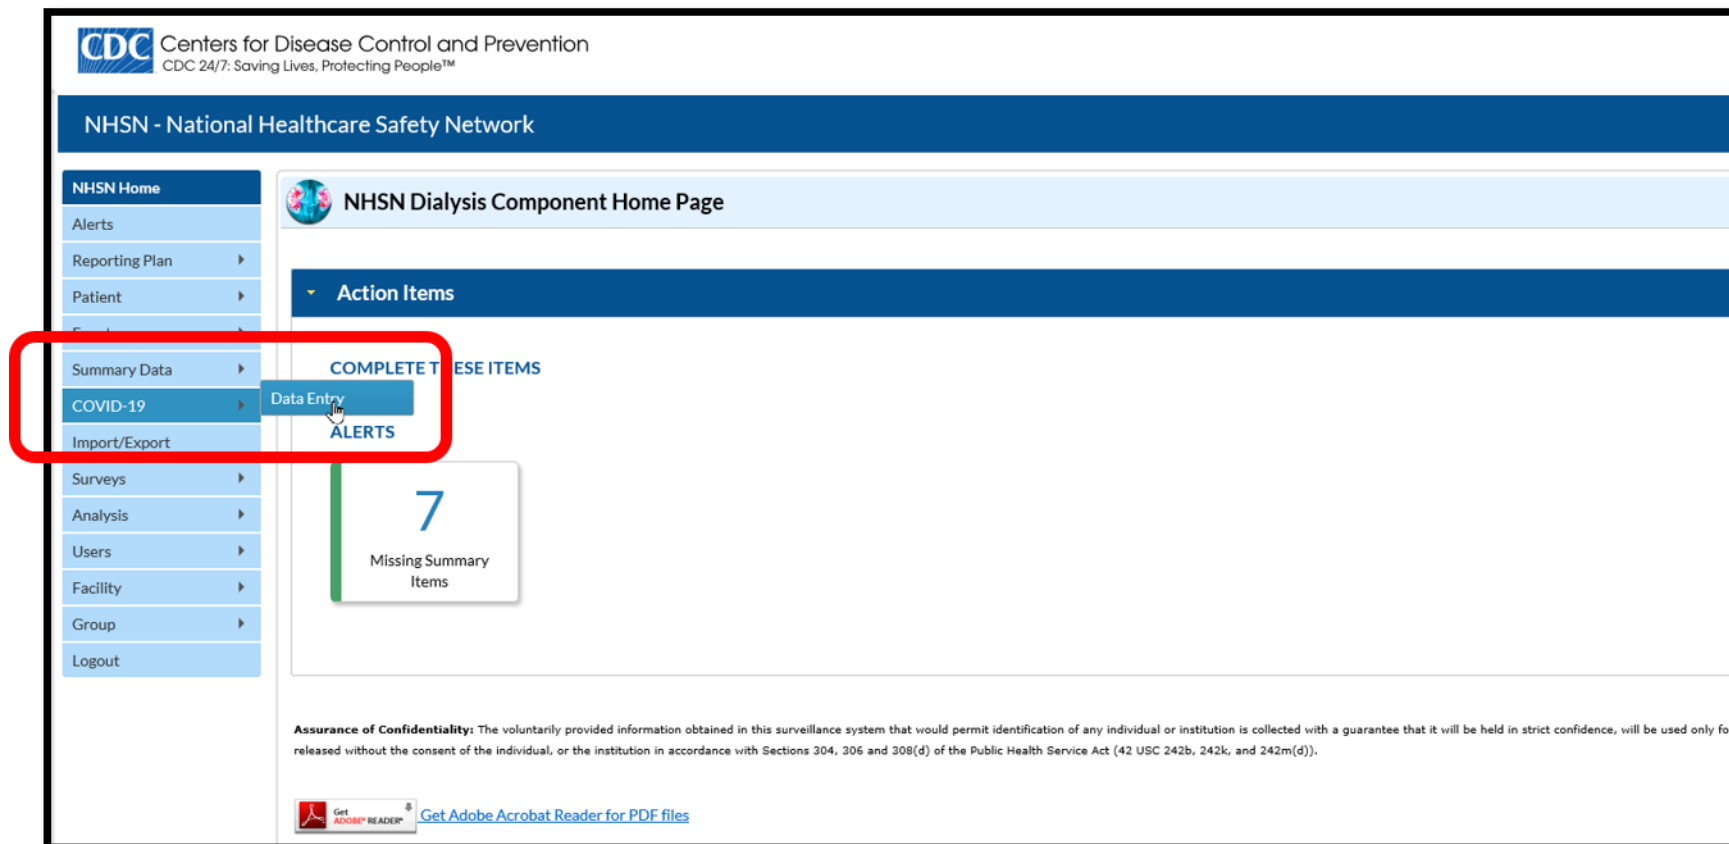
CDC Centers for Disease Control and Prevention
CDC 24/7: Saving Lives, Protecting People™

NHSN - National Healthcare Safety Network

NHSN Home
Alerts
Reporting Plan
Patient
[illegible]
Summary Data
COVID-19
Import/Export
Surveys
Analysis
Users
Facility
Group
Logout

Data Entry

NHSN Dialysis Component Home Page

Action Items

COMPLETE T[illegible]ESE ITEMS

ALERTS

7
Missing Summary Items

**Assurance of Confidentiality:** The voluntarily provided information obtained in this surveillance system that would permit identification of any individual or institution is collected with a guarantee that it will be held in strict confidence, will be used only fo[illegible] released without the consent of the individual, or the institution in accordance with Sections 304, 306 and 308(d) of the Public Health Service Act (42 USC 242b, 242k, and 242m(d)).

Get ADOBE® READER®
Get Adobe Acrobat Reader for PDF files